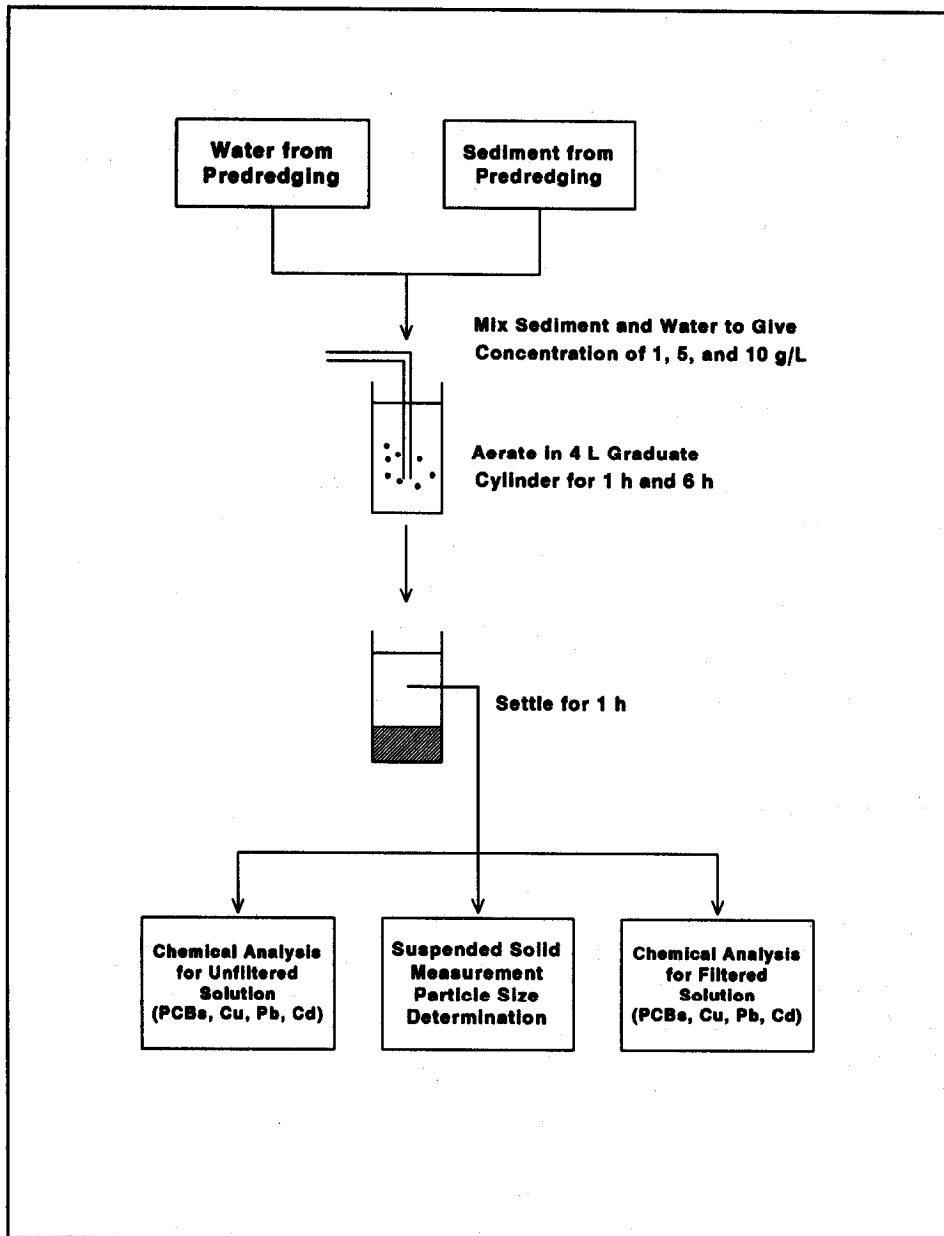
Water from Predredging

Sediment from Predredging

Mix Sediment and Water to Give Concentration of 1, 5, and 10 g/L

Aerate in 4 L Graduate Cylinder for 1 h and 6 h

Settle for 1 h

Chemical Analysis for Unfiltered Solution (PCBs, Cu, Pb, Cd)

Suspended Solid Measurement Particle Size Determination

Chemical Analysis for Filtered Solution (PCBs, Cu, Pb, Cd)